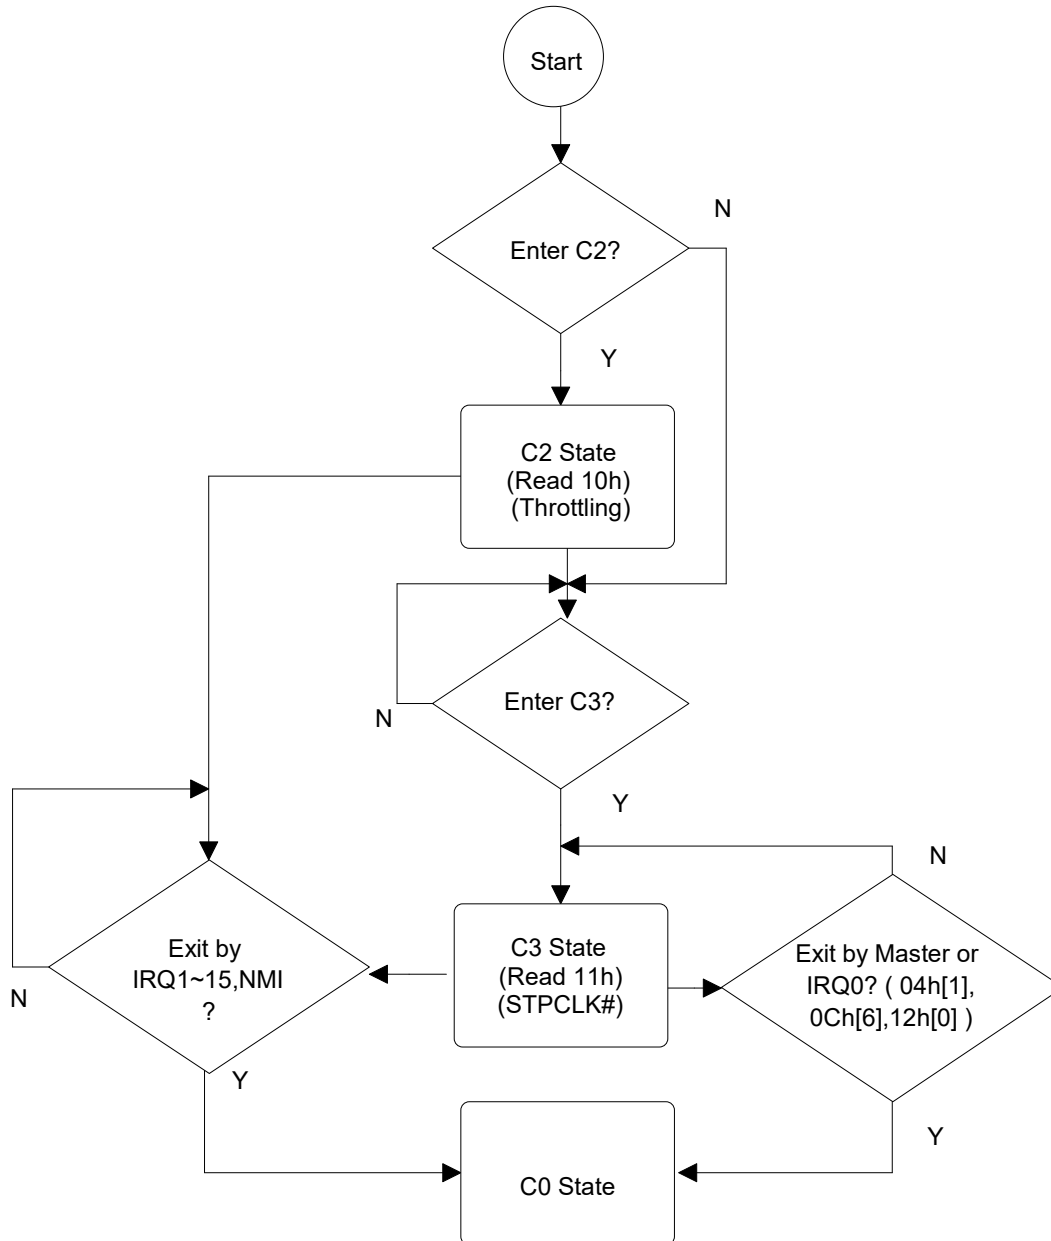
Start

Enter C2?

N

Y

C2 State
(Read 10h)
(Throttling)

Enter C3?

N

Y

N

Exit by
IRQ1~15,NMI
?

C3 State
(Read 11h)
(STPCLK#)

Exit by Master or
IRQ0? ( 04h[1],
0Ch[6],12h[0] )

N

Y

Y

C0 State